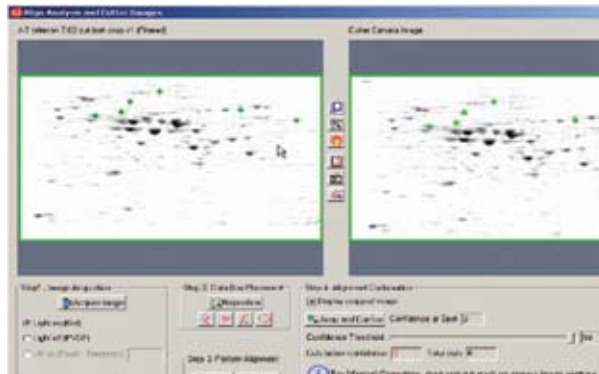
Align Analysis and Cutter Images

Cutter Camera Image

Step 1 - Image Acquisition

Light mode (Gel)

Light off (PVDF)

Step 2: Data Box Placement

Step 3: Perform Alignment

Step 4: Alignment Confirmation

Display cropped image

Confidence at Spot

Confidence Threshold

Cuts below confidence

Total cuts